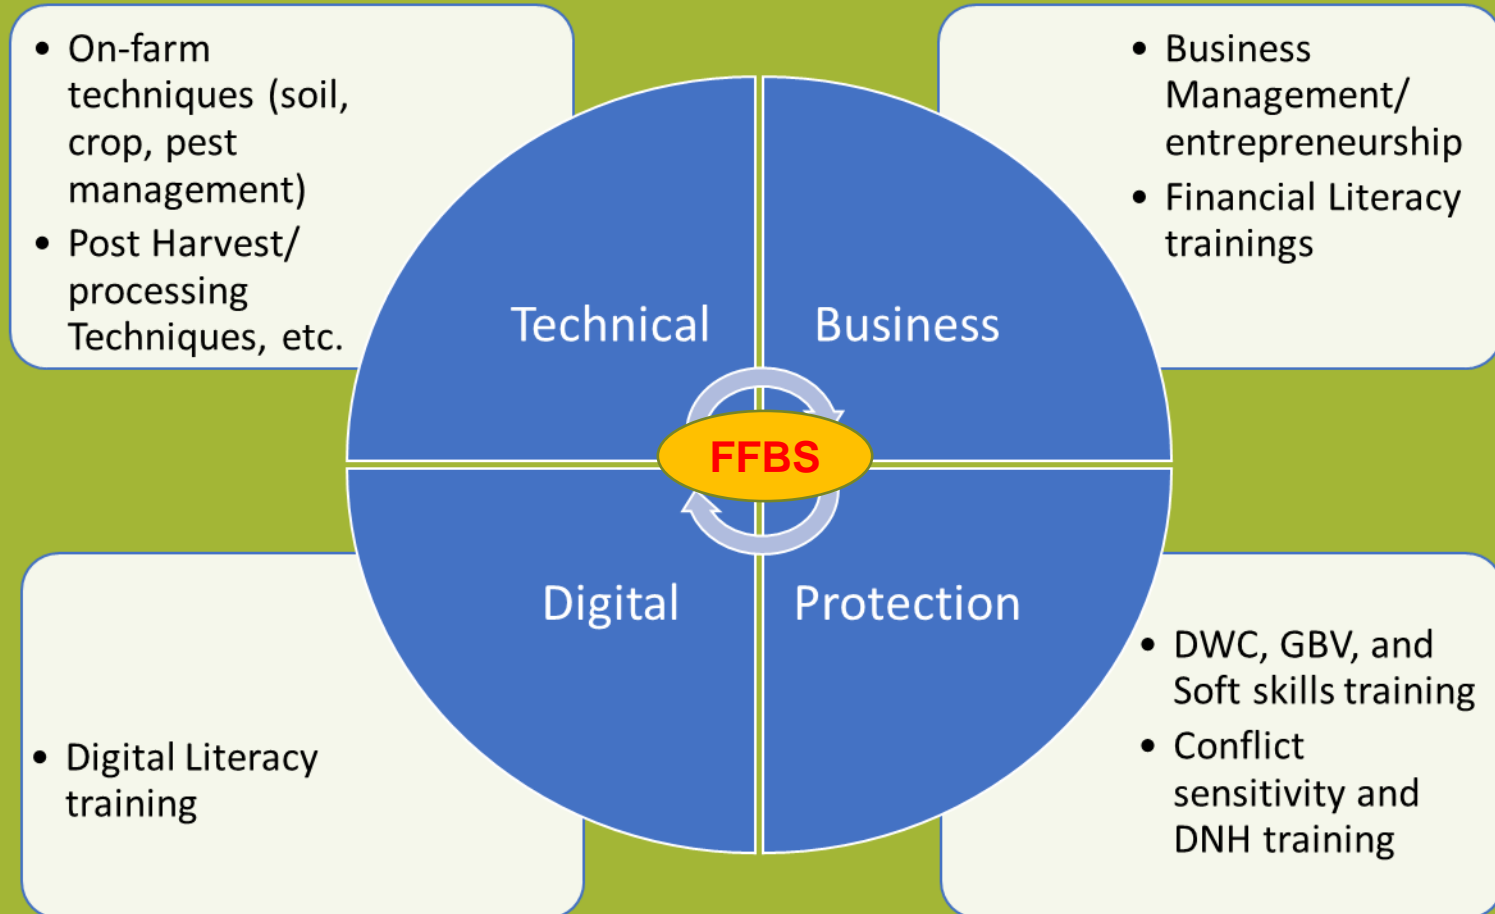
• On-farm techniques (soil, crop, pest management)
• Post Harvest/ processing Techniques, etc.

• Business Management/ entrepreneurship
• Financial Literacy trainings

Technical

Business

FFBS

Digital

Protection

• Digital Literacy training

• DWC, GBV, and Soft skills training
• Conflict sensitivity and DNH training